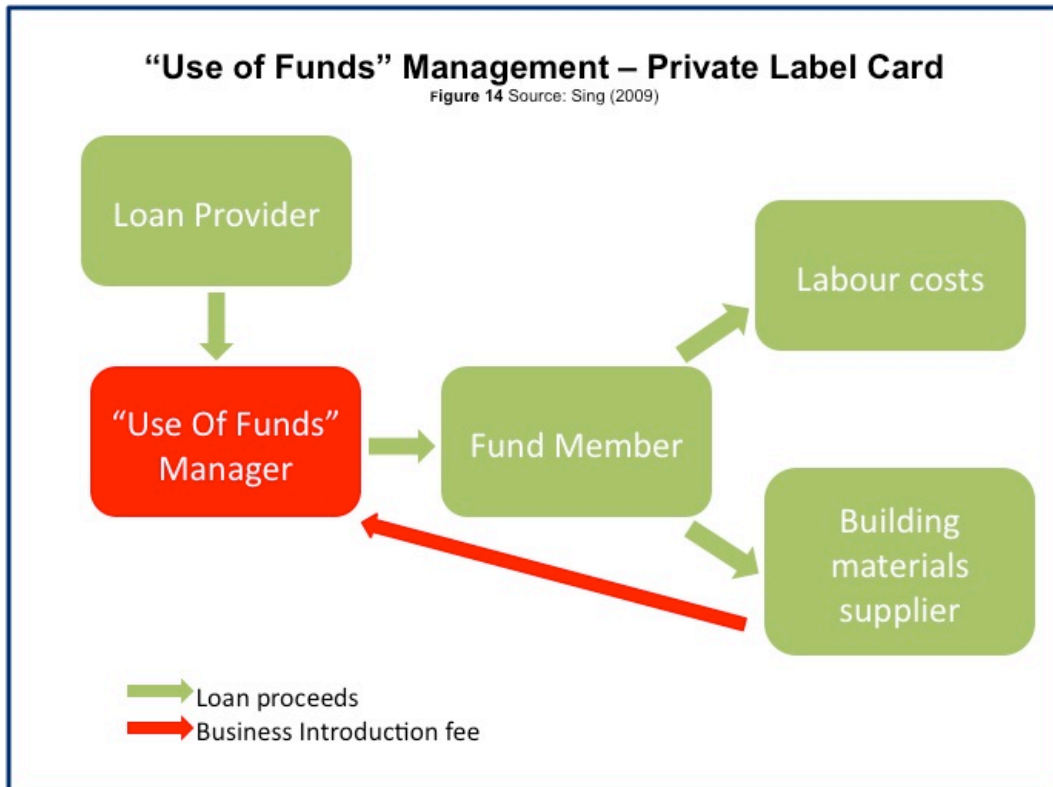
“Use of Funds” Management – Private Label Card
Figure 14 Source: Sing (2009)

Loan Provider

“Use Of Funds” Manager

Fund Member

Labour costs

Building materials supplier

Loan proceeds
Business Introduction fee